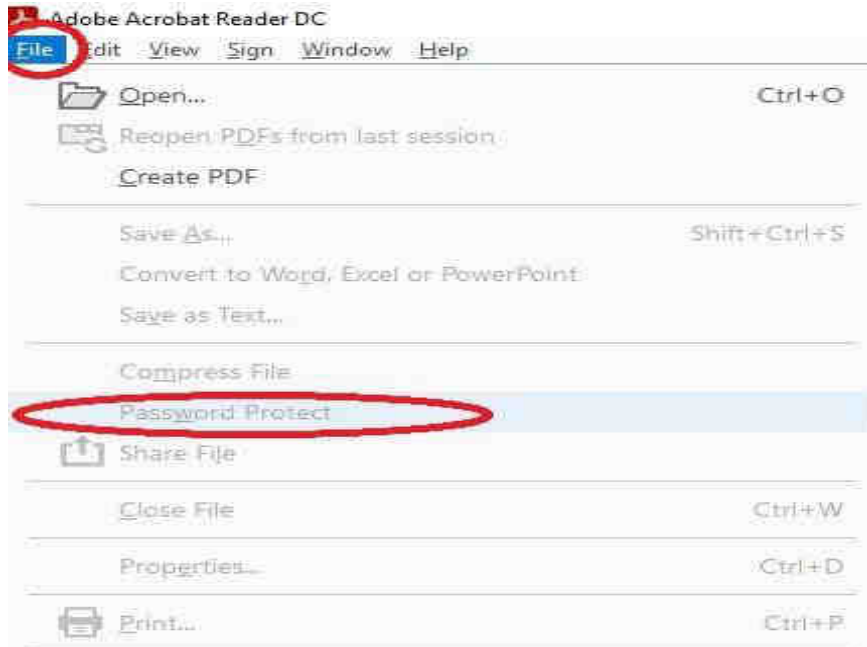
Adobe Acrobat Reader DC

File Edit View Sign Window Help

Open... Ctrl+O

Reopen PDFs from last session

Create PDF

Save As... Shift+Ctrl+S

Convert to Word, Excel or PowerPoint

Save as Text...

Compress File

Password Protect

Share File

Close File Ctrl+W

Properties... Ctrl+D

Print... Ctrl+P